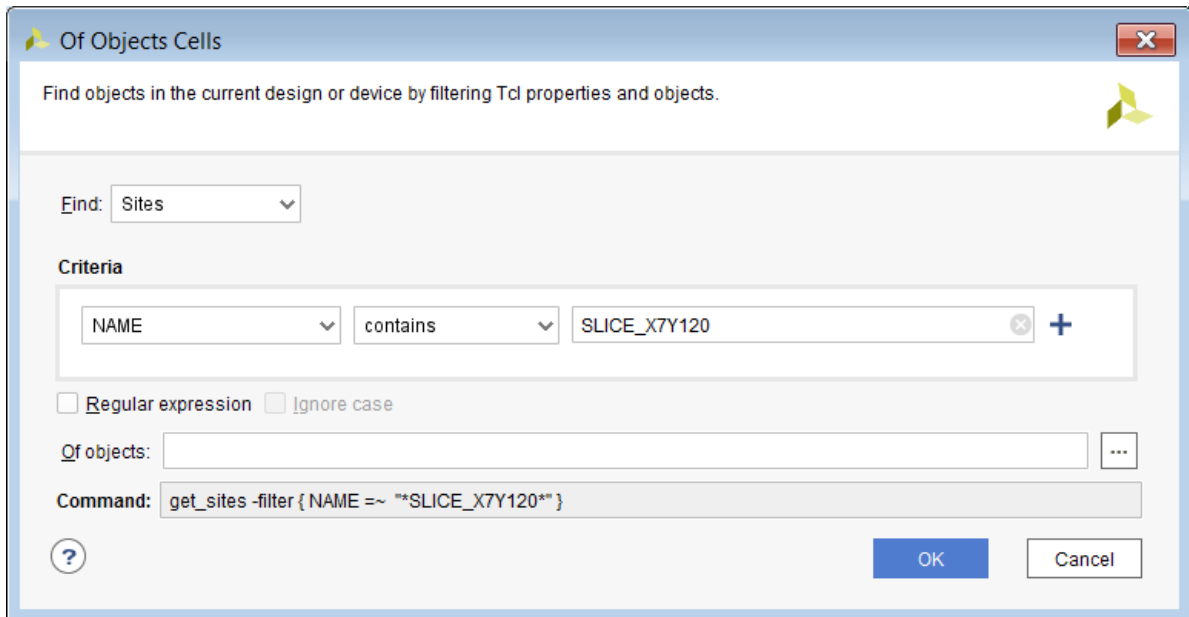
Of Objects Cells

Find objects in the current design or device by filtering Tcl properties and objects.

Find: Sites

Criteria

NAME | contains | SLICE_X7Y120 +

Regular expression  Ignore case

Of objects:

Command: get_sites -filter { NAME =~ "*SLICE_X7Y120*" }

?

OK

Cancel